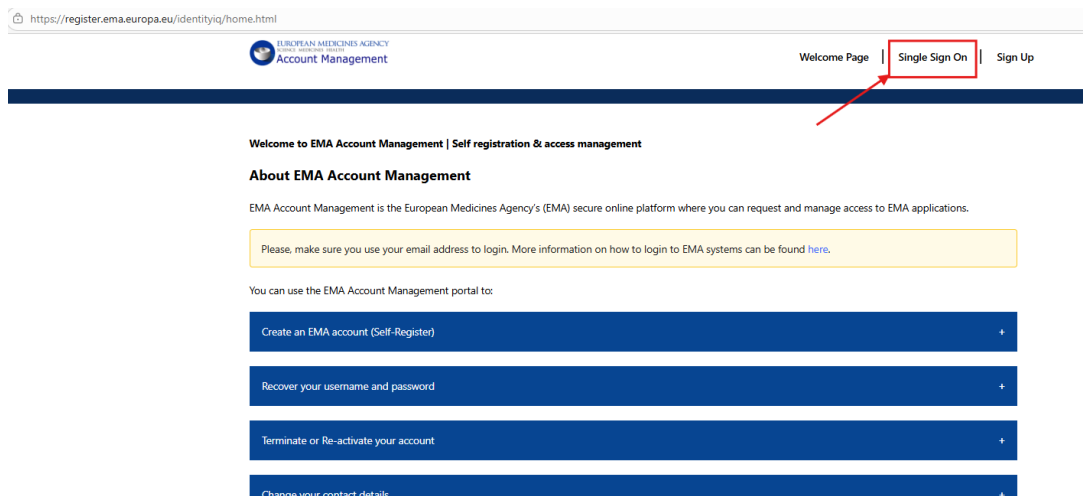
https://register.ema.europa.eu/identityiq/home.html

EUROPEAN MEDICINES AGENCY
SCIENCE MEDICINES HEALTH
Account Management

Welcome Page | Single Sign On | Sign Up

Welcome to EMA Account Management | Self registration & access management

About EMA Account Management

EMA Account Management is the European Medicines Agency's (EMA) secure online platform where you can request and manage access to EMA applications.

Please, make sure you use your email address to login. More information on how to login to EMA systems can be found here.

You can use the EMA Account Management portal to:

Create an EMA account (Self-Register) +

Recover your username and password +

Terminate or Re-activate your account +

Change your contact details +